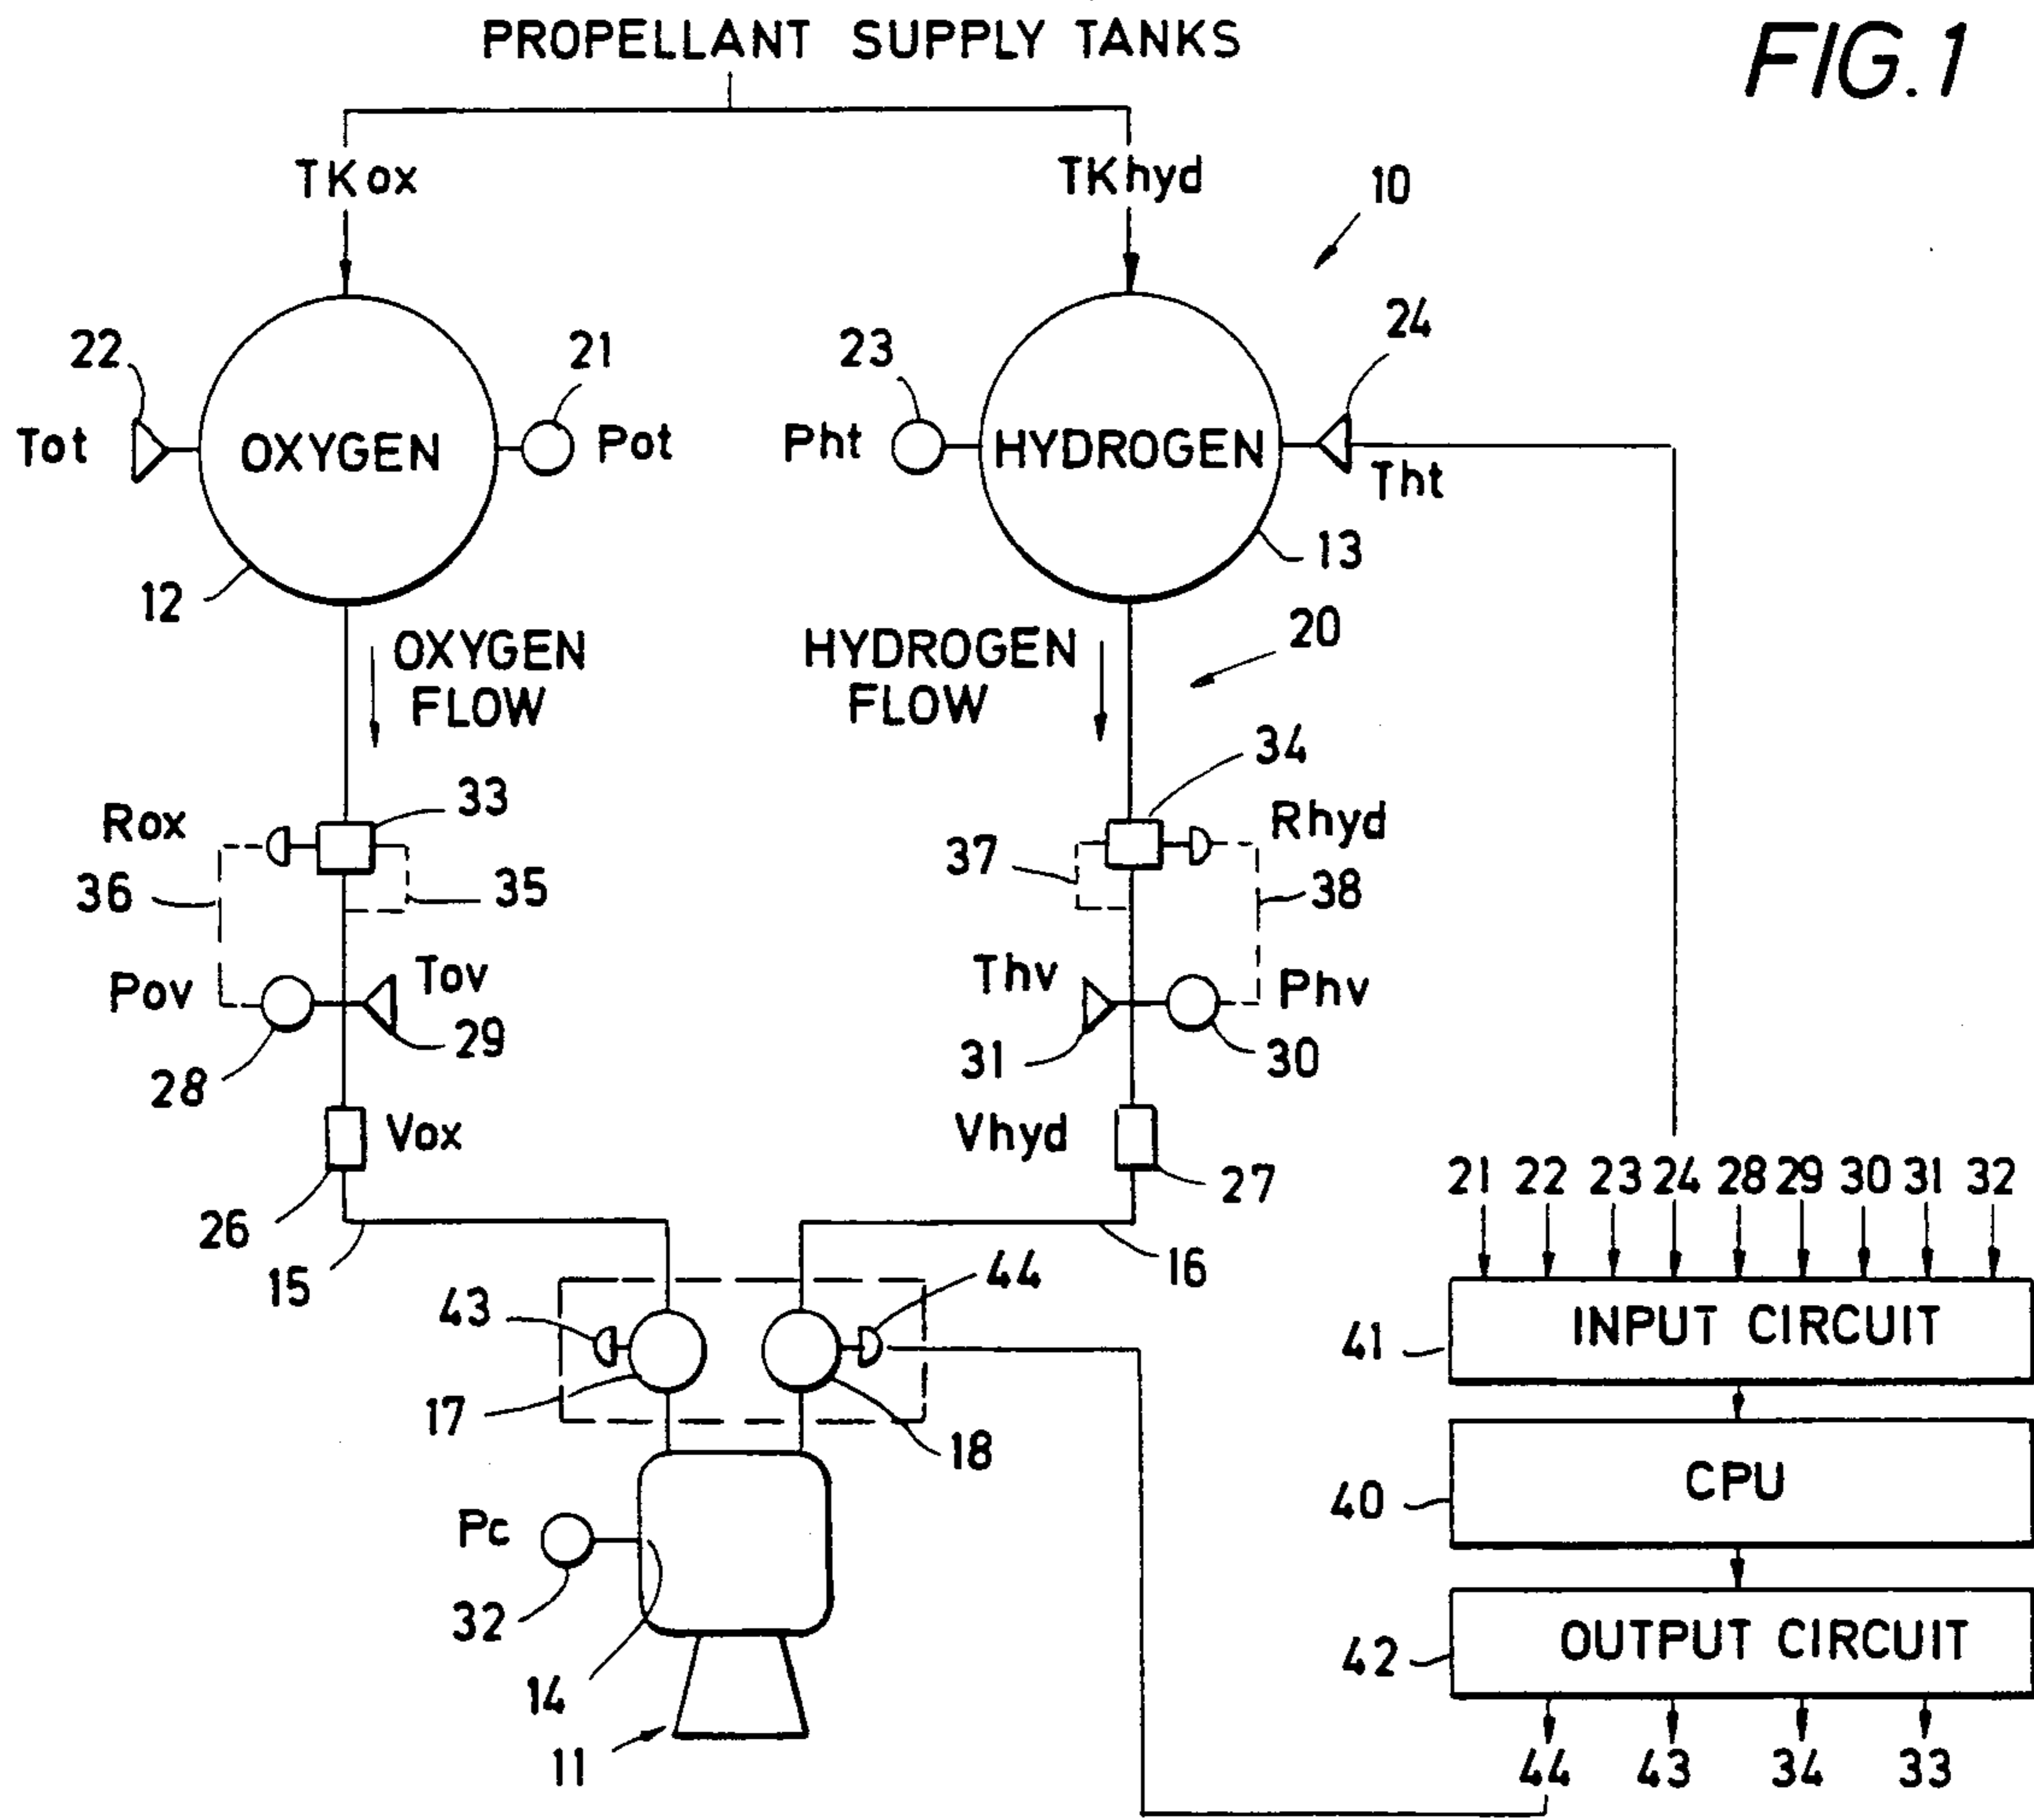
PROPELLANT SUPPLY TANKS

FIG.1

TKox

TKhyd

10

22

21

23

24

Tot

OXYGEN

Pot

Pht

HYDROGEN

Tht

12

13

OXYGEN FLOW

HYDROGEN FLOW

20

34

33

Rox

Rhyd

37

36

35

38

Tov

Thv

Pov

Phv

29

28

31

30

Vox

Vhyd

27

26

21 22 23 24 28 29 30 31 32

15

16

44

43

INPUT CIRCUIT

41

17

18

CPU

40

Pc

32

OUTPUT CIRCUIT

42

14

11

44 43 34 33